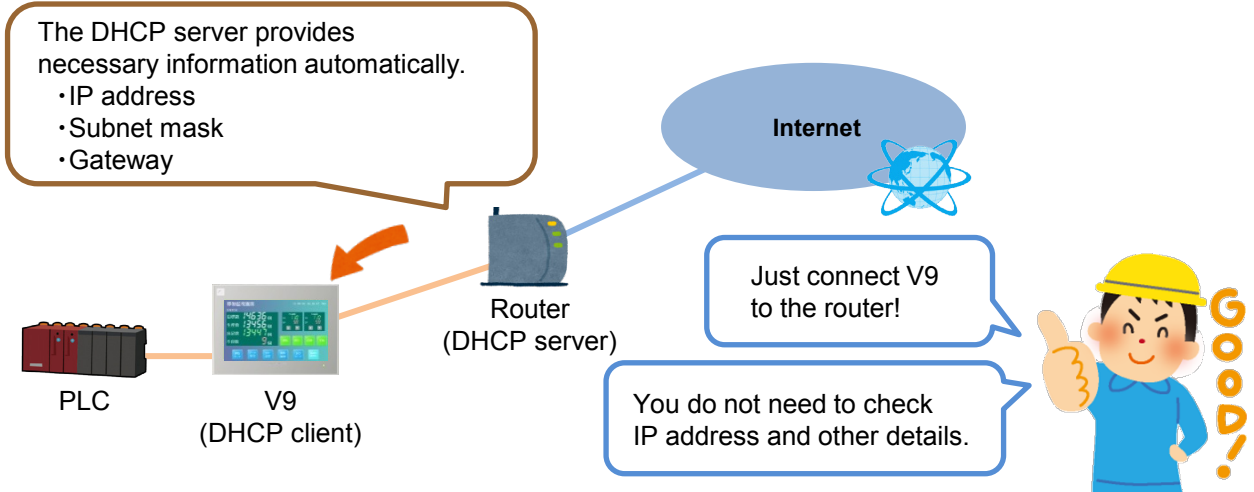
The DHCP server provides necessary information automatically.
・IP address
・Subnet mask
・Gateway

Internet

Router
(DHCP server)

PLC

V9
(DHCP client)

Just connect V9 to the router!

You do not need to check IP address and other details.

GOOD!